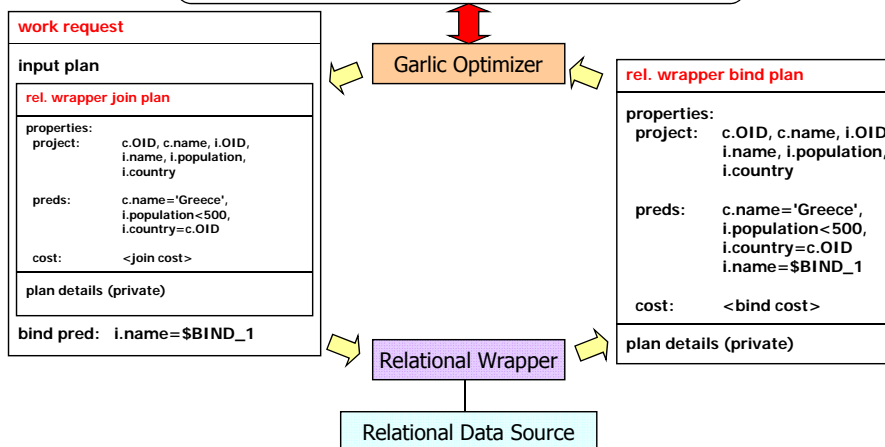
work request

input plan

rel. wrapper join plan

properties:
project: c.OID, c.name, i.OID, i.name, i.population, i.country

preds: c.name='Greece', i.population<500, i.country=c.OID

cost: <join cost>

plan details (private)

bind pred: i.name=$BIND_1

Garlic Optimizer

Relational Wrapper

Relational Data Source

rel. wrapper bind plan

properties:
project: c.OID, c.name, i.OID i.name, i.population, i.country

preds: c.name='Greece', i.population<500, i.country=c.OID i.name=$BIND_1

cost: <bind cost>

plan details (private)